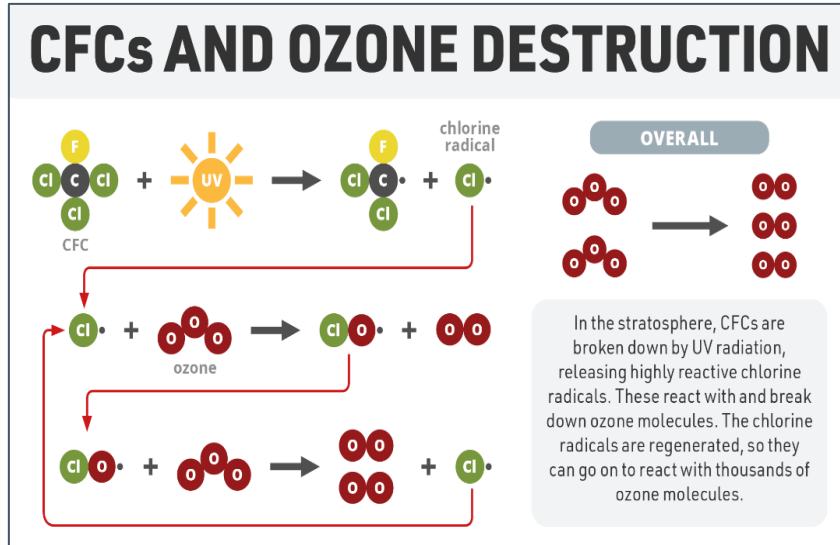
CFCs AND OZONE DESTRUCTION

F
Cl C Cl
Cl
CFC
+
UV

F
Cl C•
Cl
+
chlorine radical
Cl•

OVERALL

O O O
O O O
→
O O
O O
O O

Cl• + O O O → Cl O• + O O
ozone

Cl O• + O O O → O O
O O
+ Cl•

In the stratosphere, CFCs are broken down by UV radiation, releasing highly reactive chlorine radicals. These react with and break down ozone molecules. The chlorine radicals are regenerated, so they can go on to react with thousands of ozone molecules.